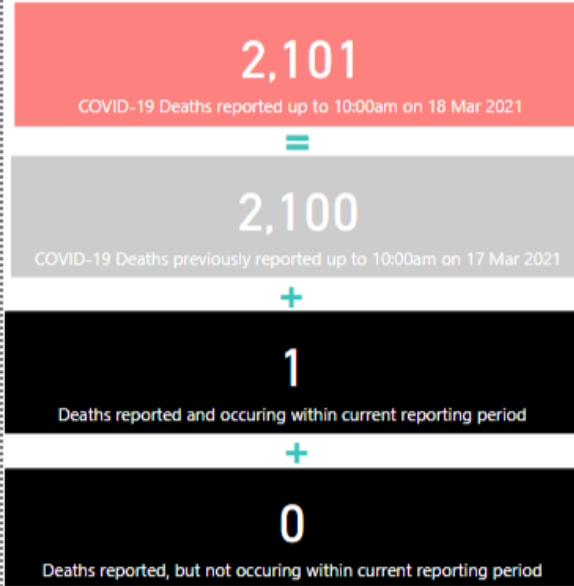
2,101

COVID-19 Deaths reported up to 10:00am on 18 Mar 2021

=

2,100

COVID-19 Deaths previously reported up to 10:00am on 17 Mar 2021

+

1

Deaths reported and occuring within current reporting period

+

0

Deaths reported, but not occuring within current reporting period